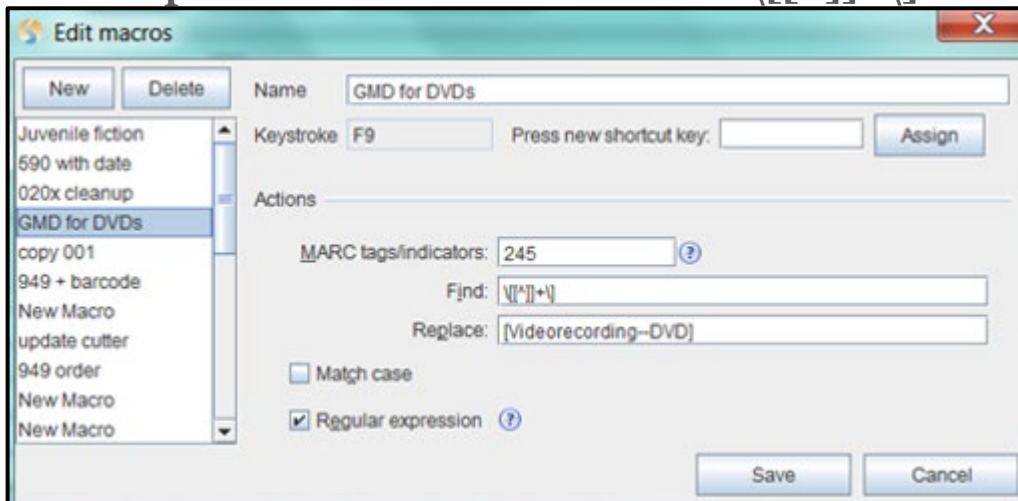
Edit macros

New

Delete

Juvenile fiction
590 with date
020x cleanup
GMD for DVDs
copy 001
949 + barcode
New Macro
update cutter
949 order
New Macro
New Macro

Name GMD for DVDs

Keystroke F9

Press new shortcut key:

Assign

Actions

MARC tags/indicators: 245

Find: \[[^]]+\]

Replace: [Videorecording--DVD]

Match case

Regular expression

Save

Cancel